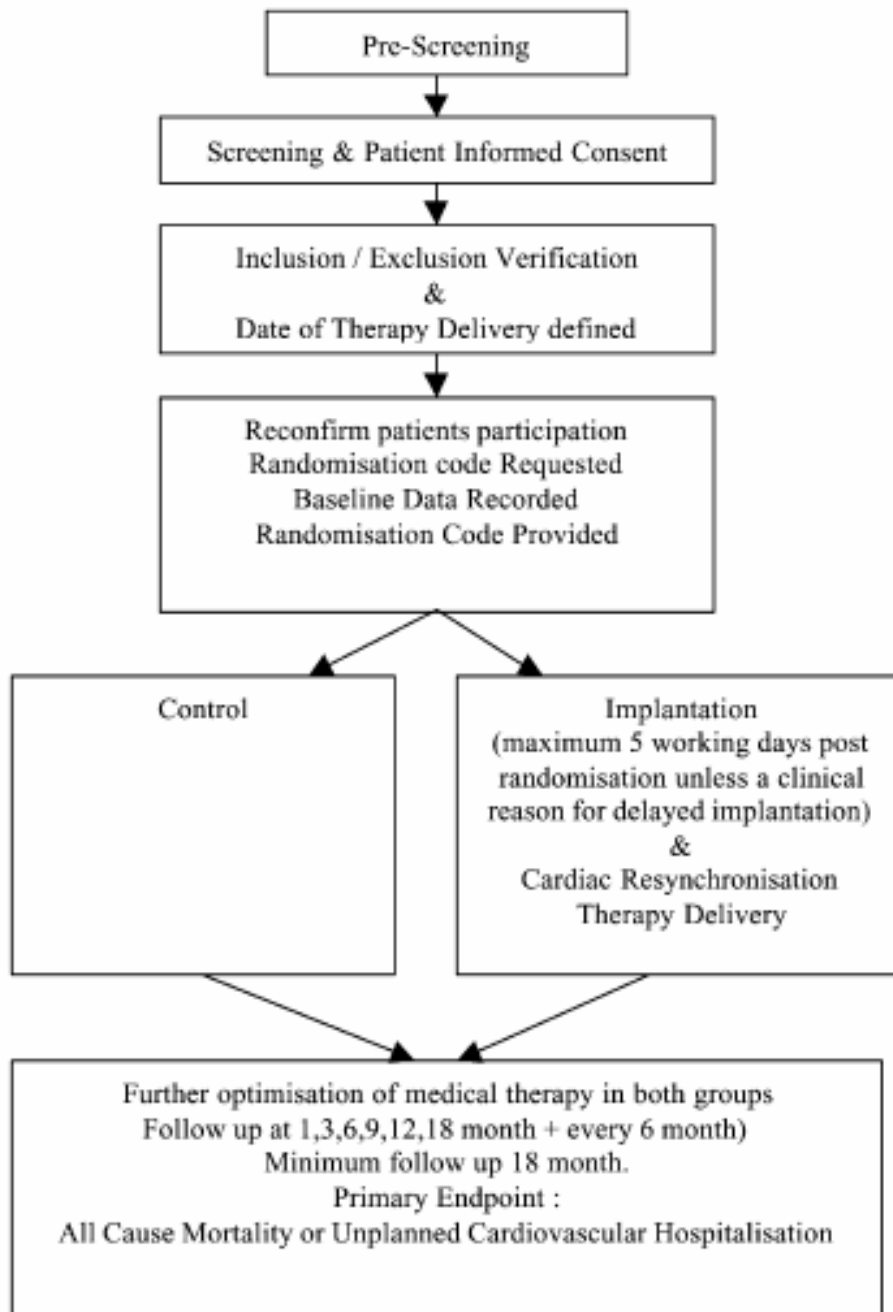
Pre-Screening

Screening & Patient Informed Consent

Inclusion / Exclusion Verification
&
Date of Therapy Delivery defined

Reconfirm patients participation
Randomisation code Requested
Baseline Data Recorded
Randomisation Code Provided

Control

Implantation
(maximum 5 working days post randomisation unless a clinical reason for delayed implantation)
&
Cardiac Resynchronisation Therapy Delivery

Further optimisation of medical therapy in both groups
Follow up at 1,3,6,9,12,18 month + every 6 month)
Minimum follow up 18 month.
Primary Endpoint :
All Cause Mortality or Unplanned Cardiovascular Hospitalisation